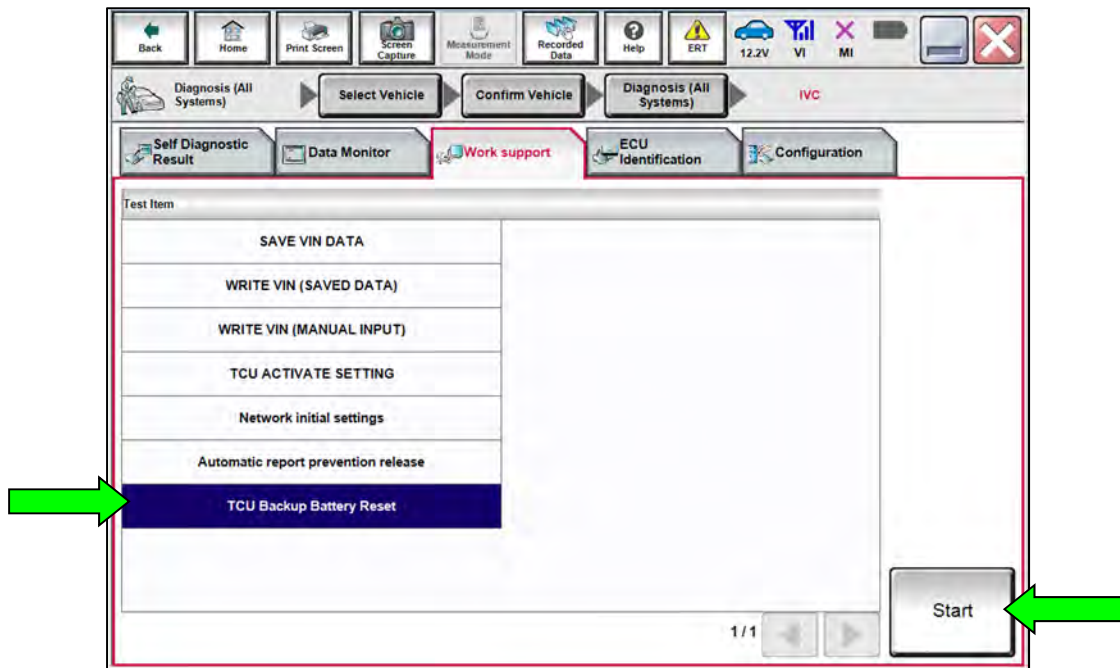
Back
Home
Print Screen
Screen Capture
Measurement Mode
Recorded Data
Help
ERT
12.2V
VI
MI

Diagnosis (All Systems)
Select Vehicle
Confirm Vehicle
Diagnosis (All Systems)
IVC

Self Diagnostic Result
Data Monitor
Work support
ECU Identification
Configuration

Test Item

SAVE VIN DATA
WRITE VIN (SAVED DATA)
WRITE VIN (MANUAL INPUT)
TCU ACTIVATE SETTING
Network initial settings
Automatic report prevention release
TCU Backup Battery Reset

1/1

Start